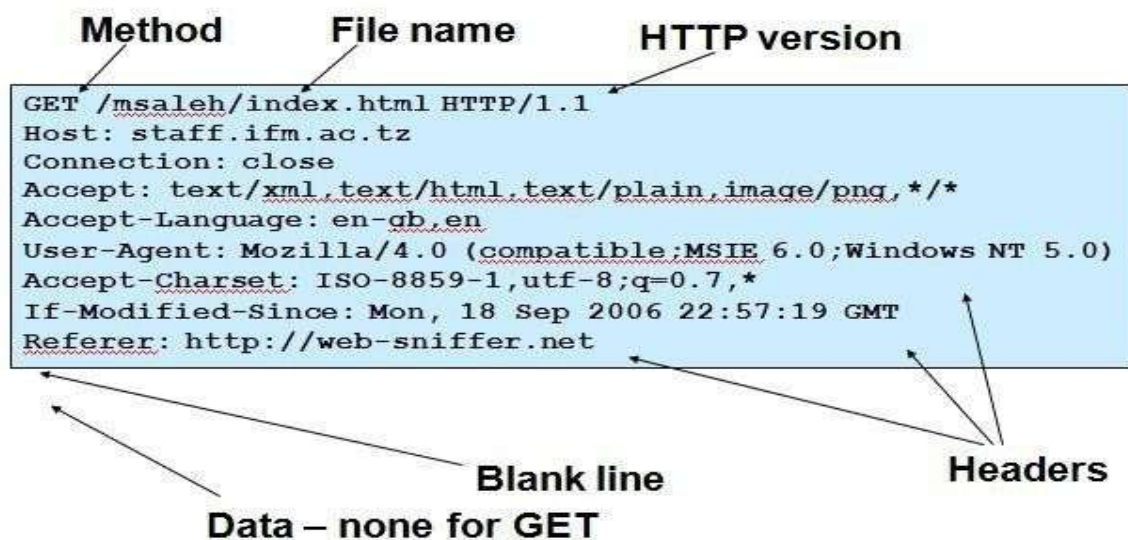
Method File name HTTP version

GET /msaleh/index.html HTTP/1.1
Host: staff.ifm.ac.tz
Connection: close
Accept: text/xml,text/html,text/plain,image/png,*/*
Accept-Language: en-gb,en
User-Agent: Mozilla/4.0 (compatible;MSIE 6.0;Windows NT 5.0)
Accept-Charset: ISO-8859-1,utf-8;q=0.7,*
If-Modified-Since: Mon, 18 Sep 2006 22:57:19 GMT
Referer: http://web-sniffer.net

Blank line

Headers

Data – none for GET